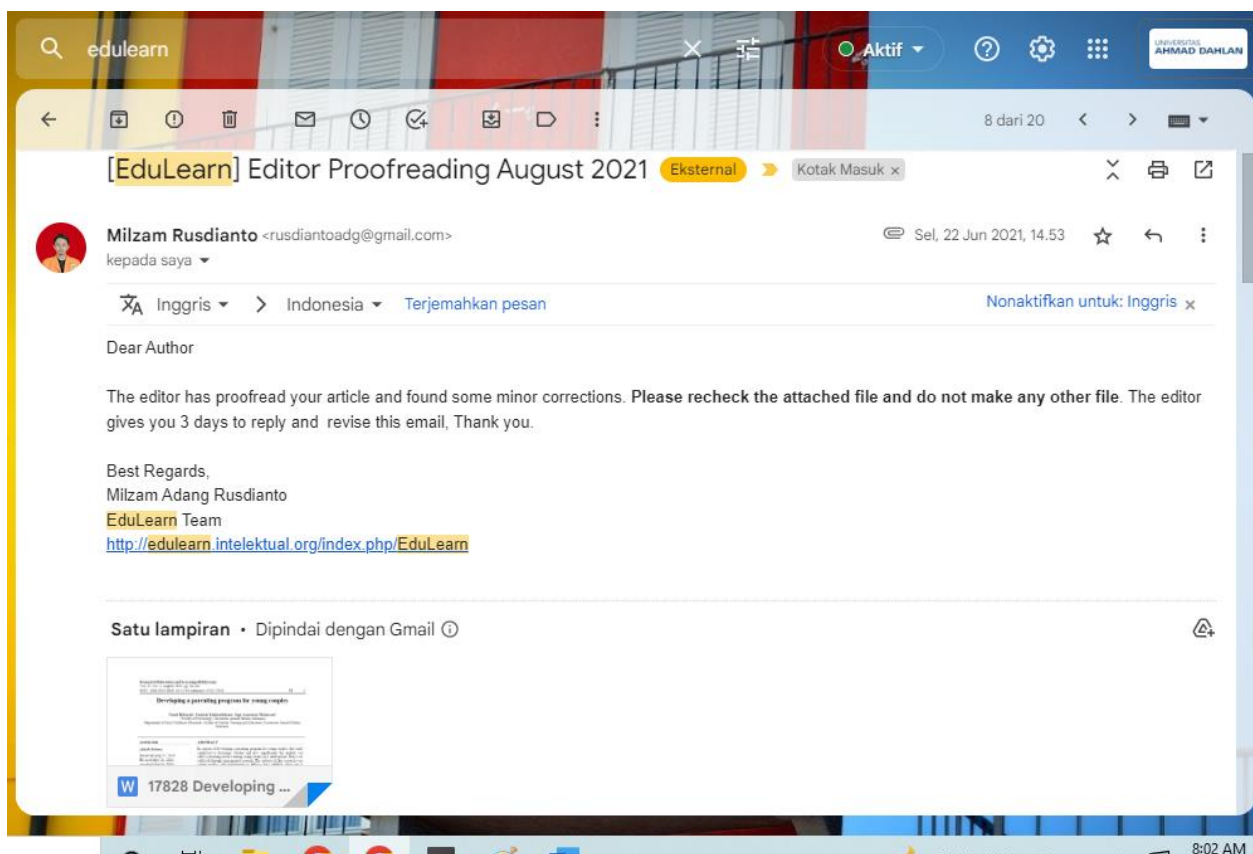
edulearn

Aktif

UNIVERSITAS AHMAD DAHLAN

8 dari 20

[EduLearn] Editor Proofreading August 2021 Eksternal Kotak Masuk ×

Milzam Rusdianto <rusdiantoadg@gmail.com>
kepada saya

Sel, 22 Jun 2021, 14.53

Inggris > Indonesia Terjemahkan pesan

Nonaktifkan untuk: Inggris ×

Dear Author

The editor has proofread your article and found some minor corrections. **Please recheck the attached file and do not make any other file**. The editor gives you 3 days to reply and revise this email, Thank you.

Best Regards,
Milzam Adang Rusdianto
EduLearn Team
http://edulearn.intelektual.org/index.php/EduLearn

Satu lampiran • Dipindai dengan Gmail

Developing a parenting program for young couples

17828 Developing ...

8:02 AM